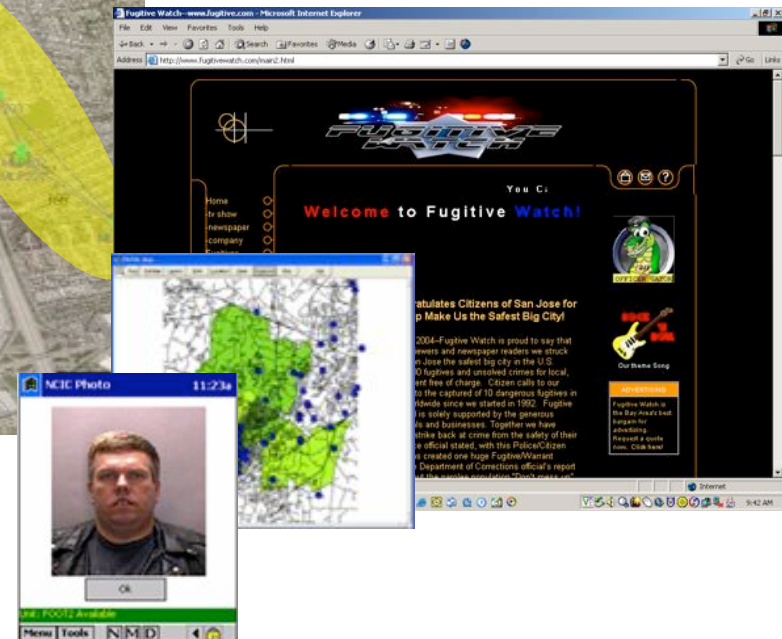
Fugitive Watch—www.fugitive.com - Microsoft Internet Explorer

File Edit View Favorites Tools Help

Back Search Favorites Media

Address http://www.fugitivewatch.com/main2.html

Go Links

Fugitive Watch

You C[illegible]

Welcome to Fugitive Watch!

Home
-tv show
-newspaper
-company

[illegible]ratulates Citizens of San Jose for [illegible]p Make Us the Safest Big City!

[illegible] 2004–Fugitive Watch is proud to say that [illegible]ewers and newspaper readers we struck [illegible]n Jose the safest big city in the U.S. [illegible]0 fugitives and unsolved crimes for local, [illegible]ent free of charge. Citizen calls to our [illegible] to the captured of 10 dangerous fugitives in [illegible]rldwide since we started in 1992. Fugitive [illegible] is solely supported by the generous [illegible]ls and businesses. Together we have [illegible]strike back at crime from the safety of their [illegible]e official stated, with this Police/Citizen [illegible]s created one huge Fugitive/Warrant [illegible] Department of Corrections official's report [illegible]

OFFICER GATOR

Our theme Song

ADVERTISING

Fugitive Watch is the Bay Area's best bargain for advertising. Request a quote now. Click here!

Internet

9:42 AM

NCIC Photo 11:23a

Ok

Unit: FOOT2 Available

Menu Tools N M D